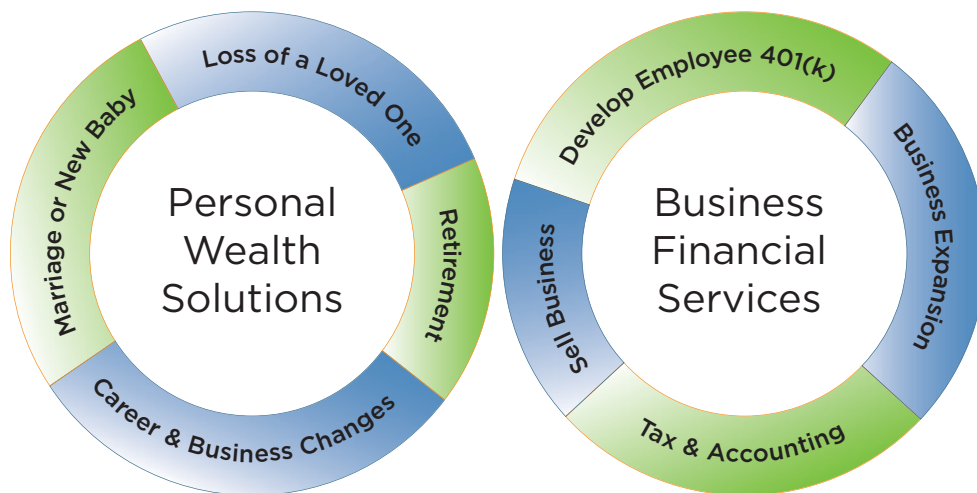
Personal Wealth Solutions

Loss of a Loved One

Retirement

Career & Business Changes

Marriage or New Baby

Business Financial Services

Develop Employee 401(k)

Business Expansion

Tax & Accounting

Sell Business